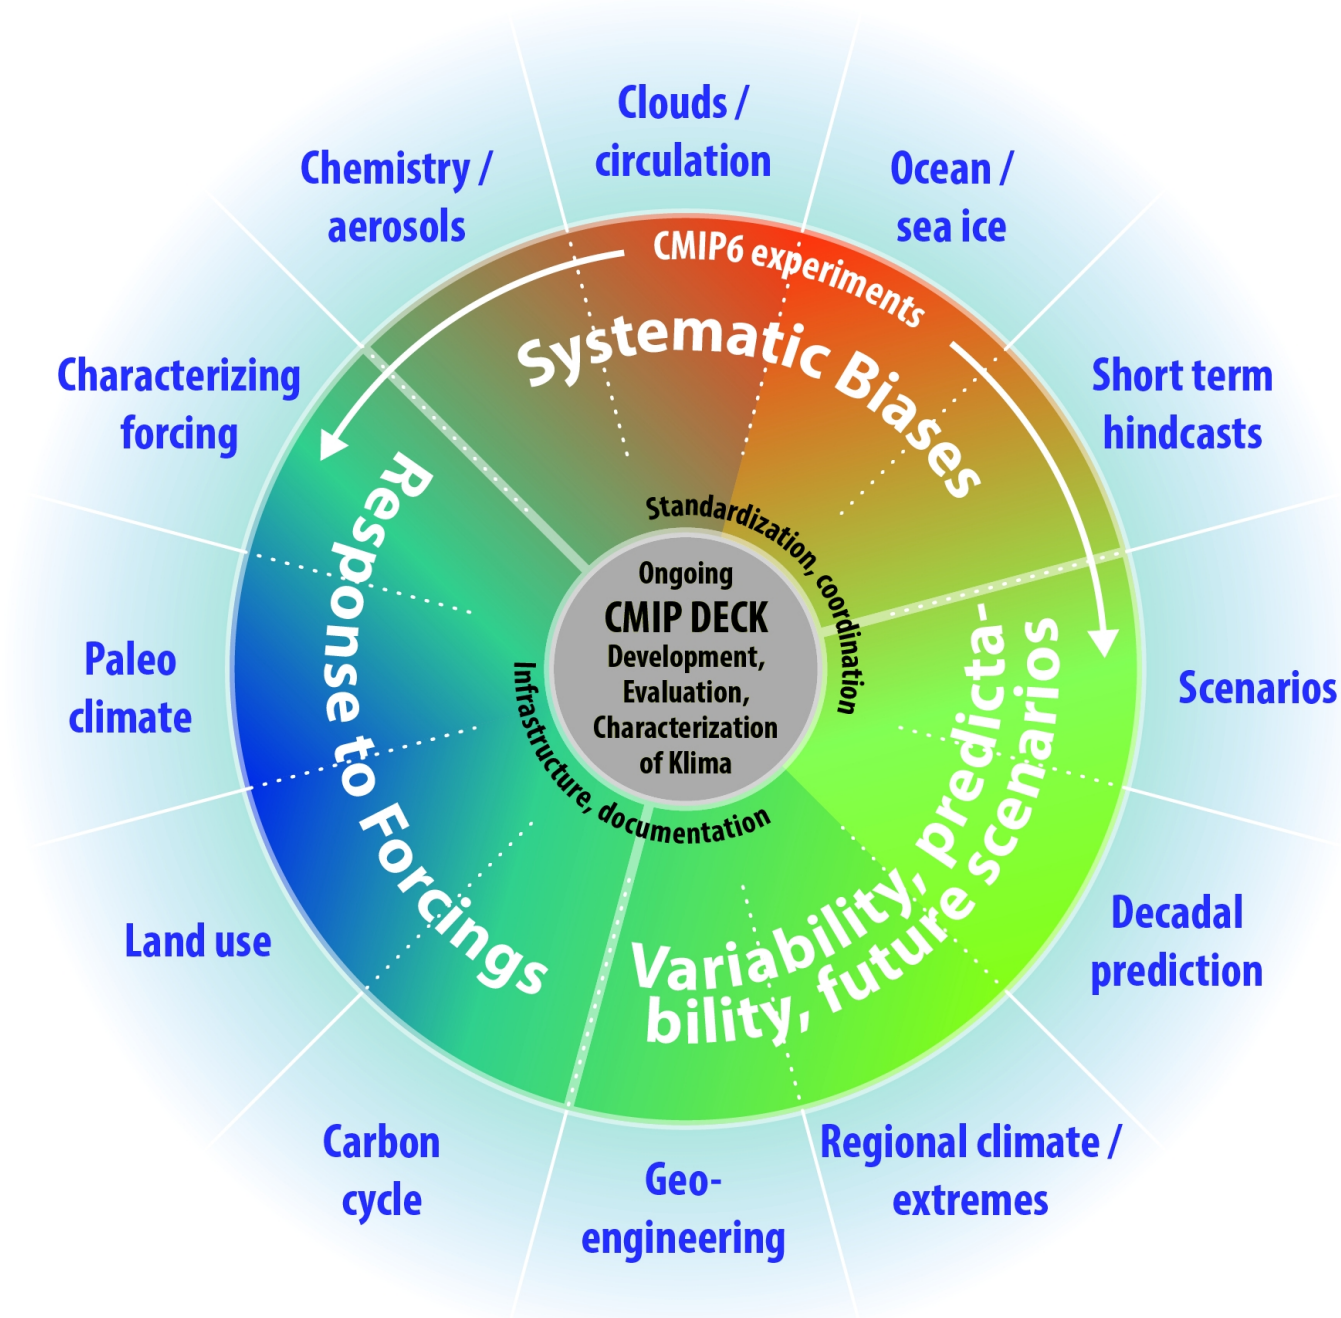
Clouds / circulation

Chemistry / aerosols

Ocean / sea ice

CMIP6 experiments

Systematic Biases

Characterizing forcing

Short term hindcasts

Response to Forcings

Standardization, coordination

Ongoing
CMIP DECK
Development, Evaluation, Characterization of Klima

Infrastructure, documentation

Variability, predictability, future scenarios

Paleo climate

Scenarios

Land use

Decadal prediction

Carbon cycle

Geo-engineering

Regional climate / extremes